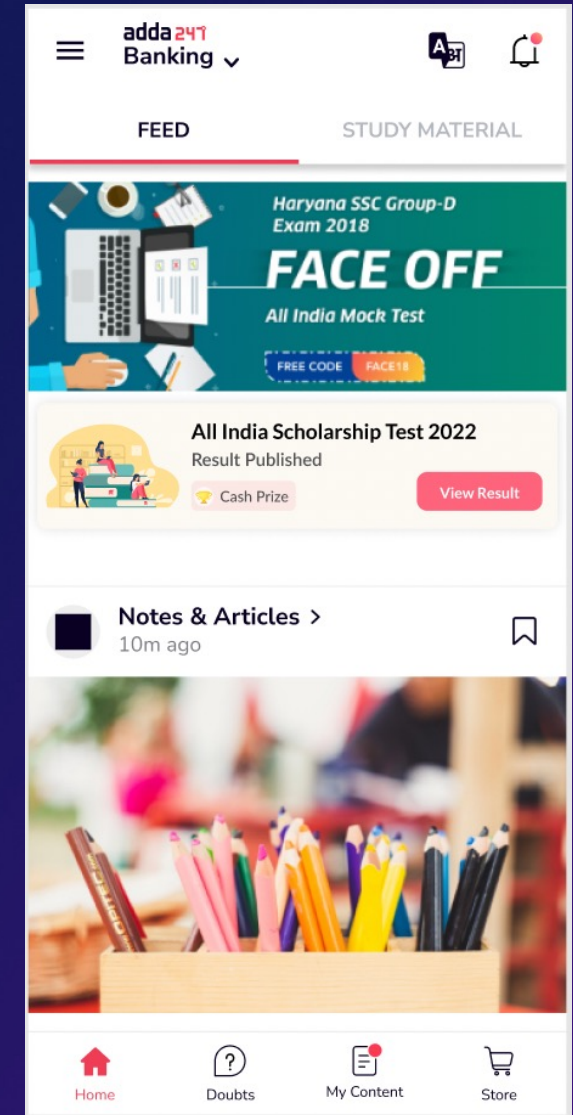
adda 247
Banking

A अ

FEED
STUDY MATERIAL

Haryana SSC Group-D Exam 2018
FACE OFF
All India Mock Test
FREE CODE FACE18

All India Scholarship Test 2022
Result Published
Cash Prize
View Result

Notes & Articles >
10m ago

Home
Doubts
My Content
Store